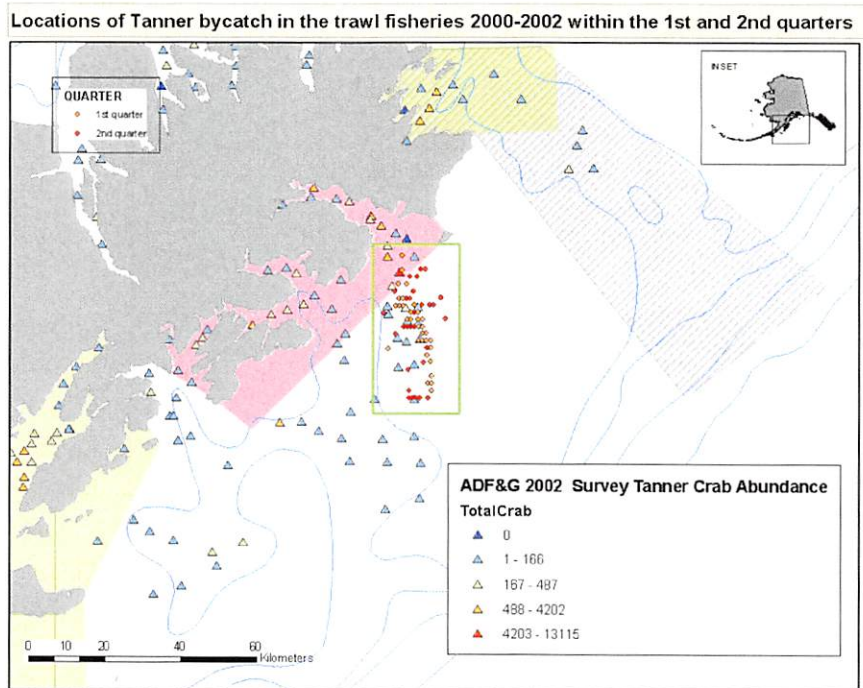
Locations of Tanner bycatch in the trawl fisheries 2000-2002 within the 1st and 2nd quarters

QUARTER
1st quarter
2nd quarter

INSET

ADF&G 2002 Survey Tanner Crab Abundance
TotalCrab
0
1 - 166
167 - 487
488 - 4202
4203 - 13115

0 10 20 40 60
Kilometers